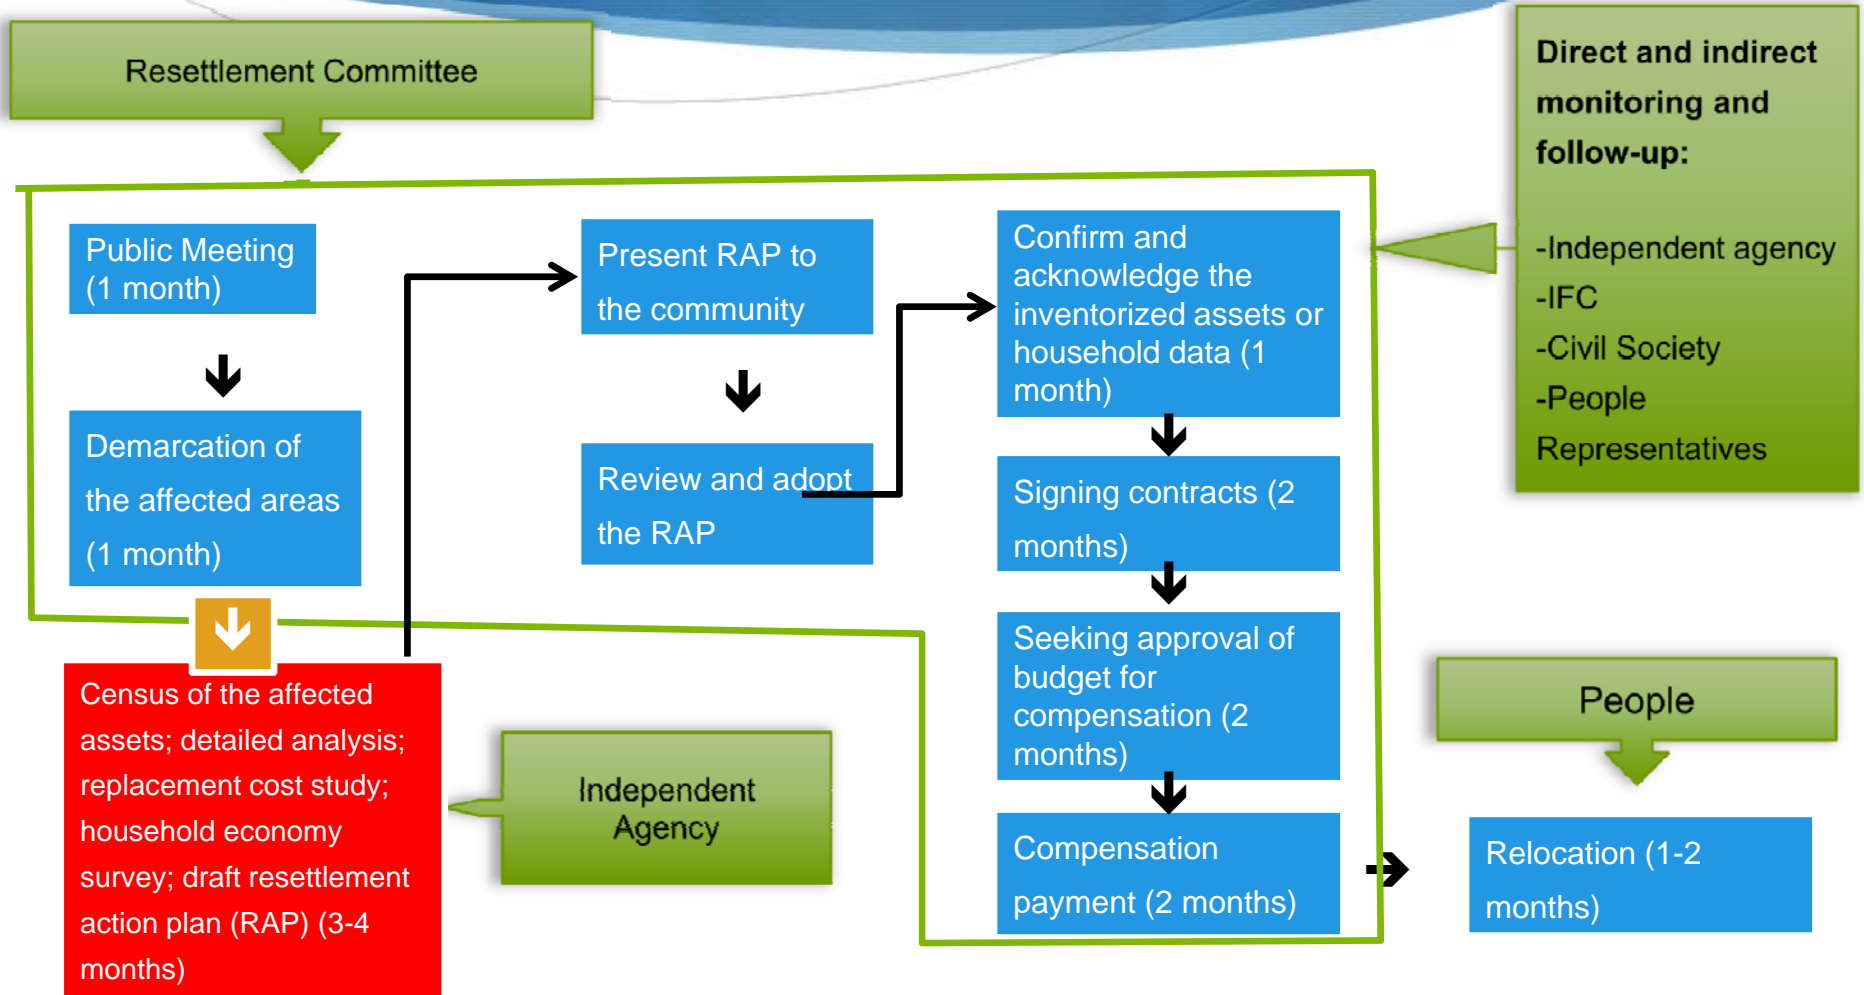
Resettlement Committee

Direct and indirect monitoring and follow-up:

-Independent agency
-IFC
-Civil Society
-People Representatives

Public Meeting (1 month)

Demarcation of the affected areas (1 month)

Census of the affected assets; detailed analysis; replacement cost study; household economy survey; draft resettlement action plan (RAP) (3-4 months)

Independent Agency

Present RAP to the community

Review and adopt the RAP

Confirm and acknowledge the inventorized assets or household data (1 month)

Signing contracts (2 months)

Seeking approval of budget for compensation (2 months)

Compensation payment (2 months)

People

Relocation (1-2 months)